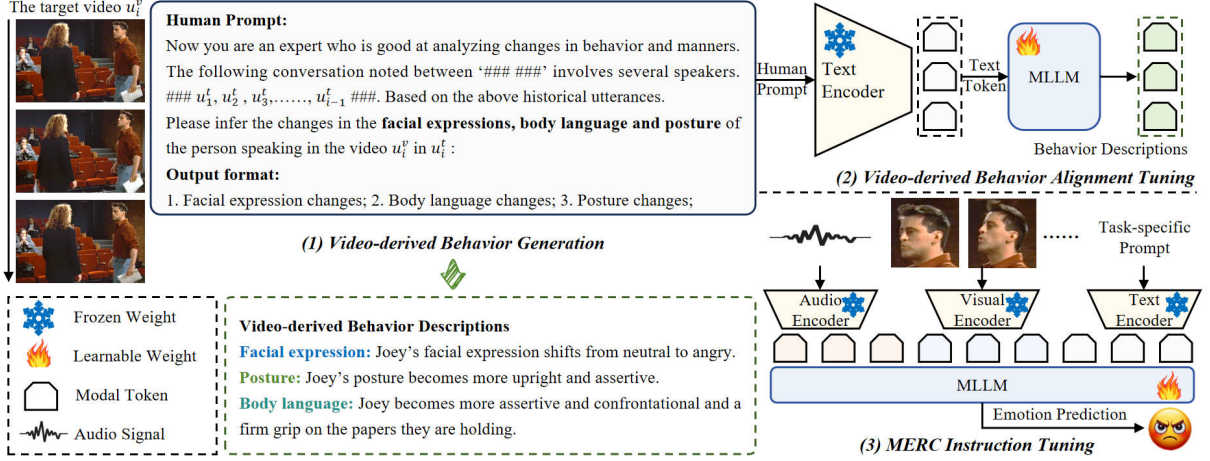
The target video $u_i^v$

Human Prompt:

Now you are an expert who is good at analyzing changes in behavior and manners. The following conversation noted between '### ###' involves several speakers. ### $u_1^t$, $u_2^t$ , $u_3^t$,……, $u_{i-1}^t$ ###. Based on the above historical utterances.

Please infer the changes in the facial expressions, body language and posture of the person speaking in the video $u_i^v$ in $u_i^t$ :

Output format:

1. Facial expression changes; 2. Body language changes; 3. Posture changes;

(1) Video-derived Behavior Generation

Human Prompt

Text Encoder

Text Token

MLLM

Behavior Descriptions

(2) Video-derived Behavior Alignment Tuning

Task-specific Prompt

Audio Encoder

Visual Encoder

Text Encoder

MLLM

Emotion Prediction

(3) MERC Instruction Tuning

Frozen Weight

Learnable Weight

Modal Token

Audio Signal

Video-derived Behavior Descriptions

Facial expression: Joey's facial expression shifts from neutral to angry.

Posture: Joey's posture becomes more upright and assertive.

Body language: Joey becomes more assertive and confrontational and a firm grip on the papers they are holding.